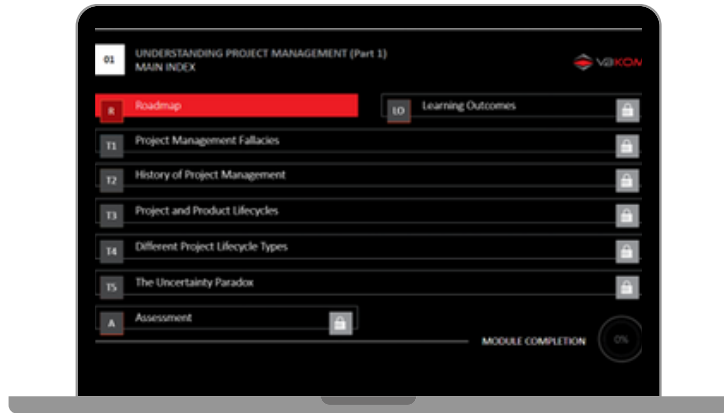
01
UNDERSTANDING PROJECT MANAGEMENT (Part 1)
MAIN INDEX

VBKON

R
Roadmap

LO
Learning Outcomes

T1
Project Management Fallacies

T2
History of Project Management

T3
Project and Product Lifecycles

T4
Different Project Lifecycle Types

T5
The Uncertainty Paradox

A
Assessment

MODULE COMPLETION
0%